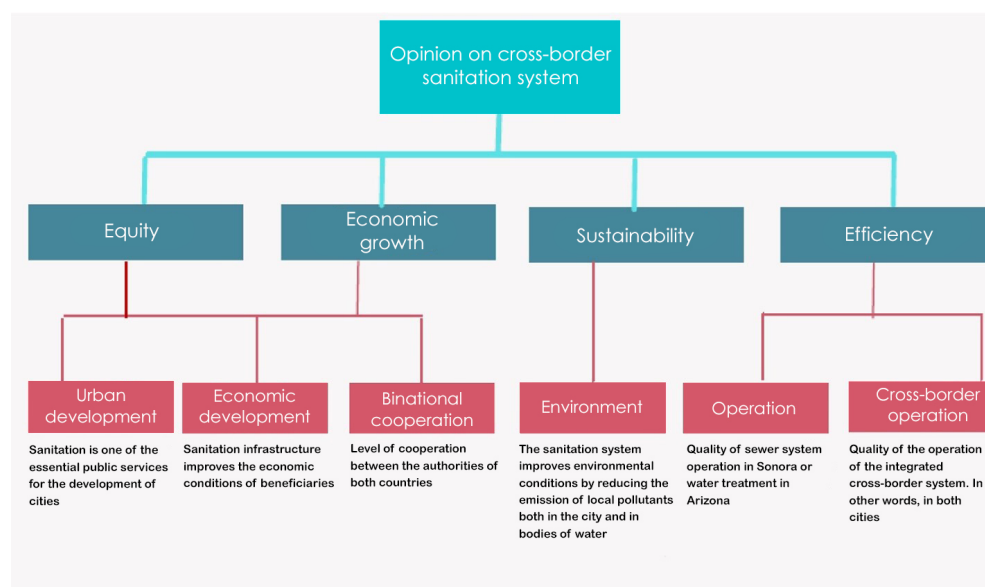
Opinion on cross-border sanitation system

Equity

Economic growth

Sustainability

Efficiency

Urban development

Sanitation is one of the essential public services for the development of cities

Economic development

Sanitation infrastructure improves the economic conditions of beneficiaries

Binational cooperation

Level of cooperation between the authorities of both countries

Environment

The sanitation system improves environmental conditions by reducing the emission of local pollutants both in the city and in bodies of water

Operation

Quality of sewer system operation in Sonora or water treatment in Arizona

Cross-border operation

Quality of the operation of the integrated cross-border system. In other words, in both cities